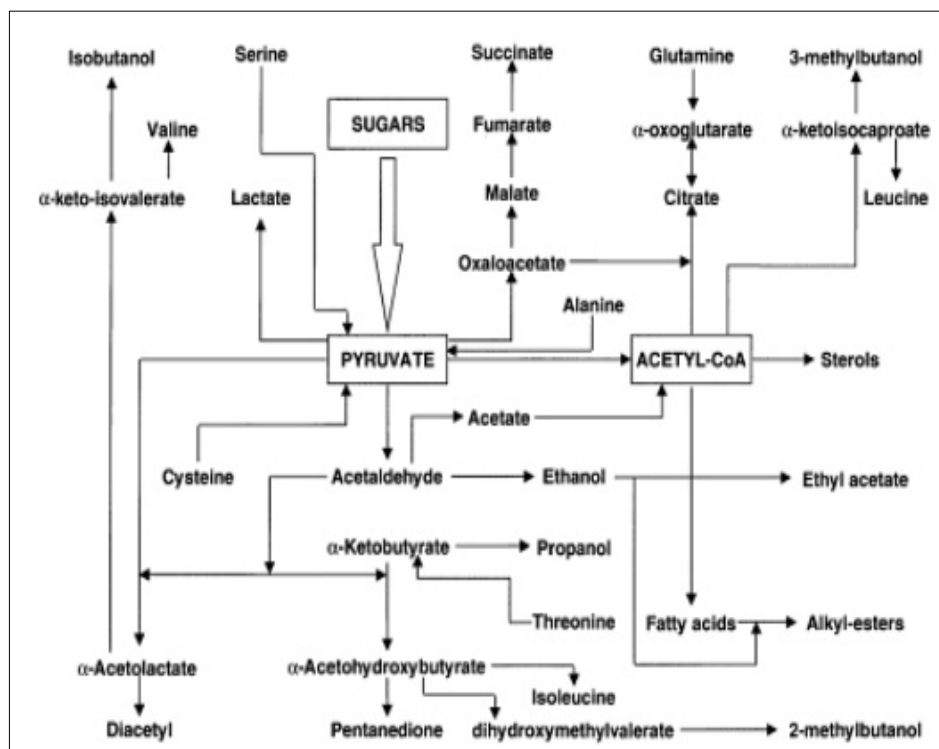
Isobutanol
Serine
Succinate
Glutamine
3-methylbutanol
Valine
SUGARS
Fumarate
α-oxoglutarate
α-ketoisocaproate
α-keto-isovalerate
Lactate
Malate
Citrate
Leucine
Oxaloacetate
Alanine
PYRUVATE
ACETYL-CoA
Sterols
Acetate
Cysteine
Acetaldehyde
Ethanol
Ethyl acetate
α-Ketobutyrate
Propanol
Threonine
Fatty acids
Alkyl-esters
α-Acetolactate
α-Acetohydroxybutyrate
Isoleucine
Diacetyl
Pentanedione
dihydroxymethylvalerate
2-methylbutanol